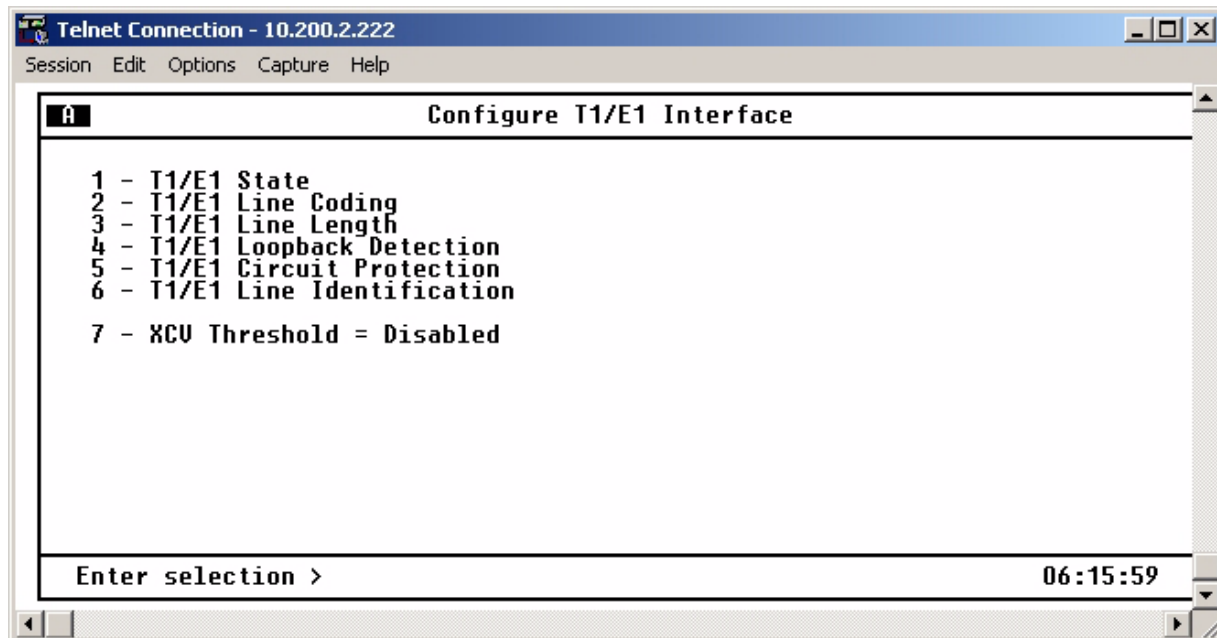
Telnet Connection - 10.200.2.222

Session Edit Options Capture Help

A

Configure T1/E1 Interface

1 - T1/E1 State
2 - T1/E1 Line Coding
3 - T1/E1 Line Length
4 - T1/E1 Loopback Detection
5 - T1/E1 Circuit Protection
6 - T1/E1 Line Identification

7 - XCV Threshold = Disabled

Enter selection >

06:15:59